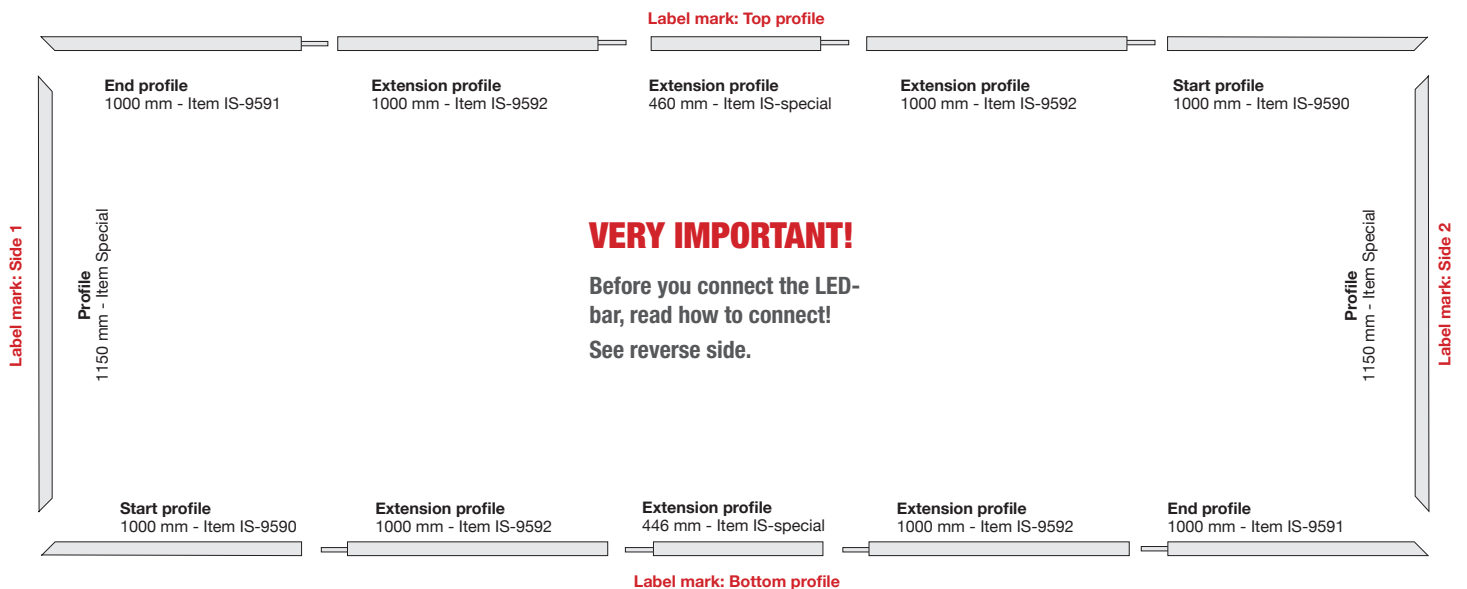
Label mark: Top profile

End profile
1000 mm - Item IS-9591

Extension profile
1000 mm - Item IS-9592

Extension profile
460 mm - Item IS-special

Extension profile
1000 mm - Item IS-9592

Start profile
1000 mm - Item IS-9590

Label mark: Side 1

Profile
1150 mm - Item Special

VERY IMPORTANT!

Before you connect the LED-bar, read how to connect!

See reverse side.

Profile
1150 mm - Item Special

Label mark: Side 2

Start profile
1000 mm - Item IS-9590

Extension profile
1000 mm - Item IS-9592

Extension profile
446 mm - Item IS-special

Extension profile
1000 mm - Item IS-9592

End profile
1000 mm - Item IS-9591

Label mark: Bottom profile